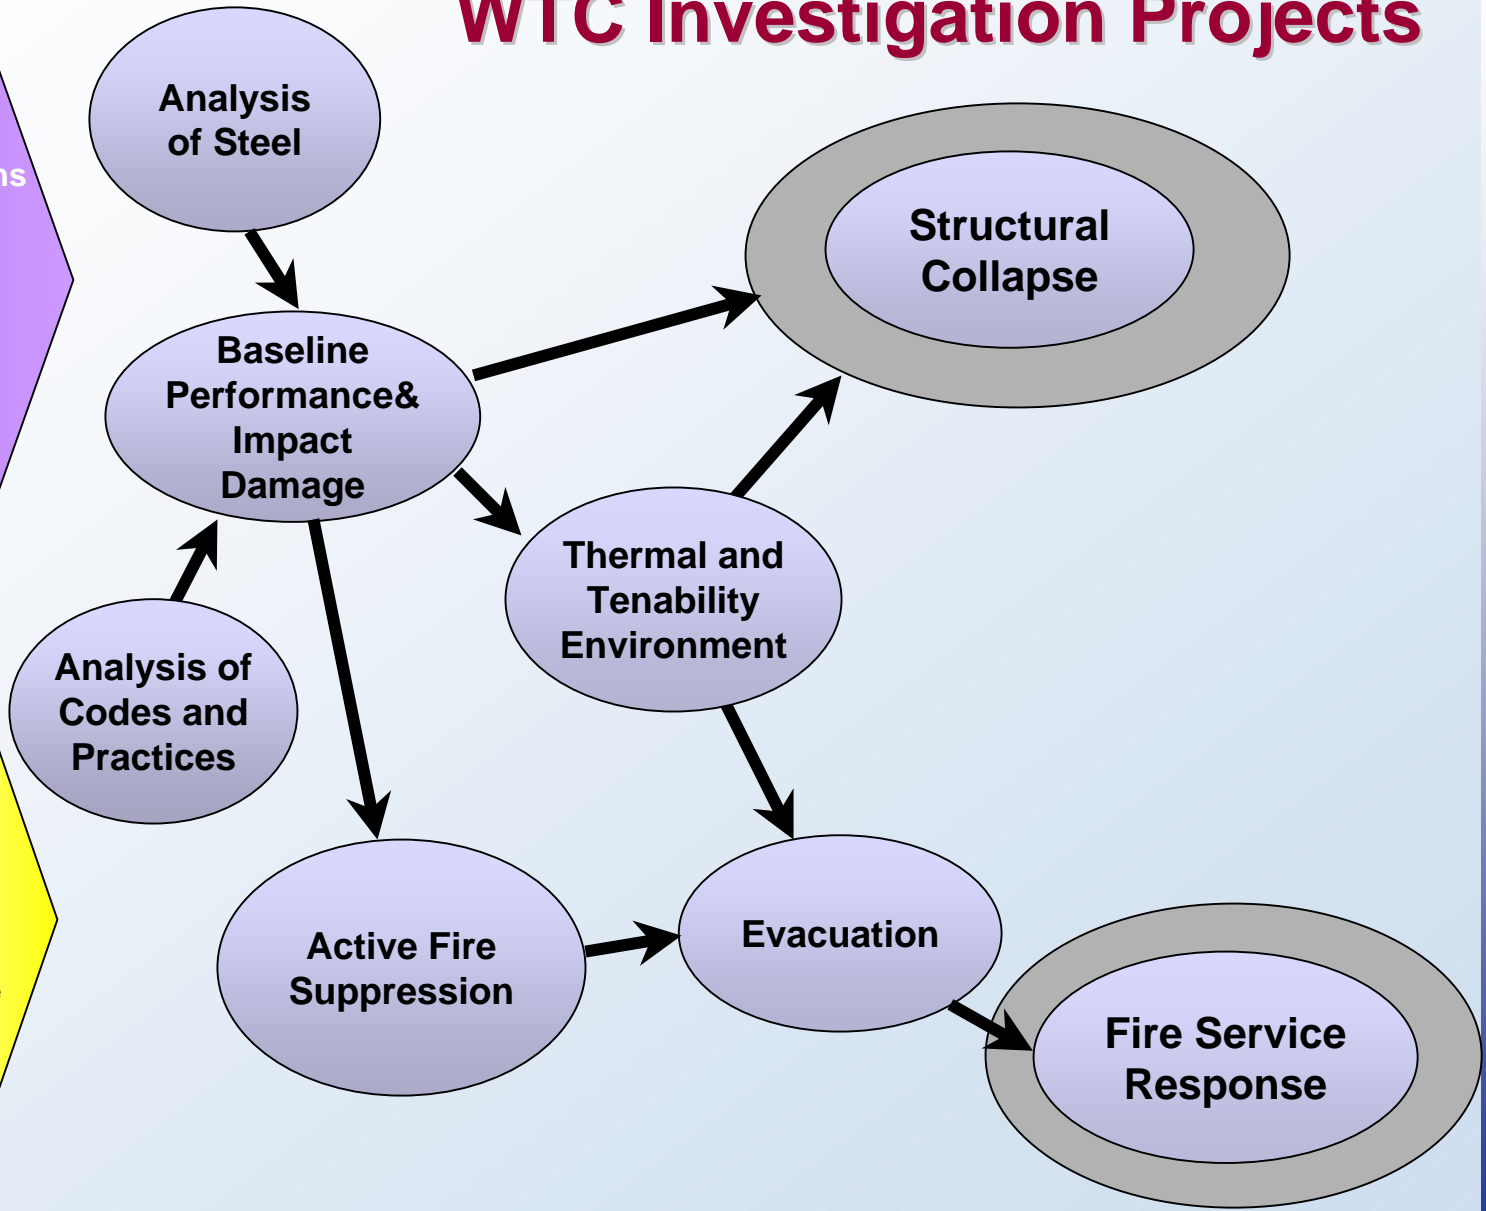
WTC Investigation Projects

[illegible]ns

Analysis of Steel

Baseline Performance& Impact Damage

Structural Collapse

Thermal and Tenability Environment

Analysis of Codes and Practices

Active Fire Suppression

Evacuation

Fire Service Response